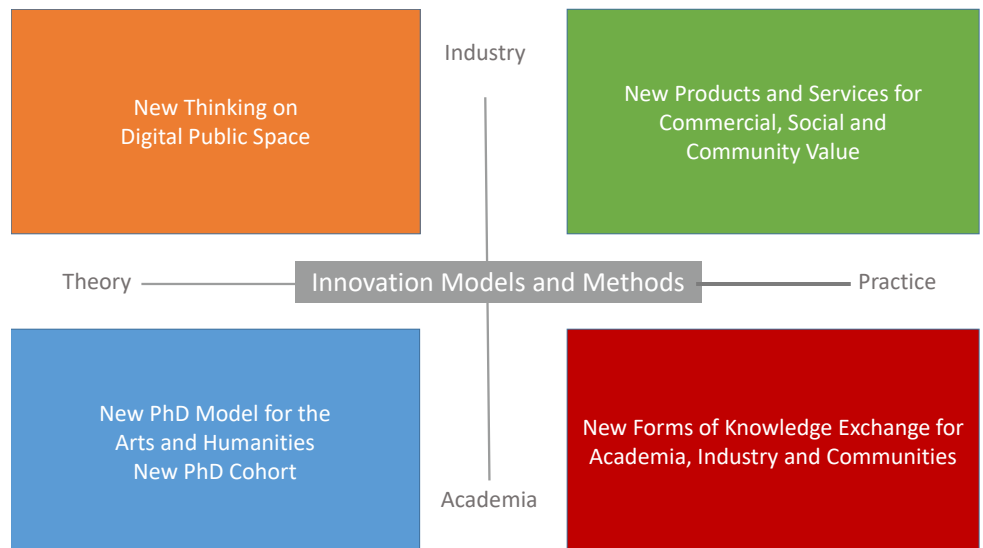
New Thinking on
Digital Public Space

Industry

New Products and Services for
Commercial, Social and
Community Value

Theory

Innovation Models and Methods

Practice

New PhD Model for the
Arts and Humanities
New PhD Cohort

Academia

New Forms of Knowledge Exchange for
Academia, Industry and Communities